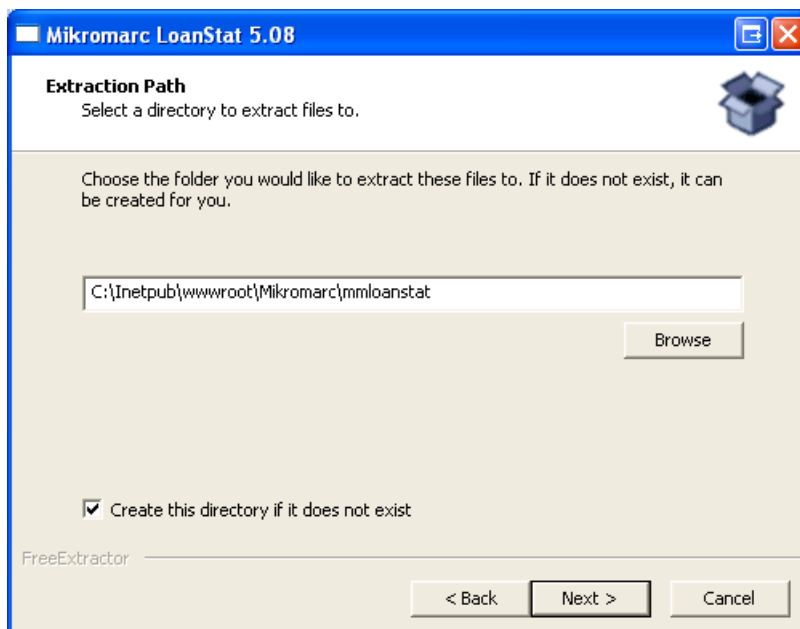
Mikromarc LoanStat 5.08

Extraction Path
Select a directory to extract files to.

Choose the folder you would like to extract these files to. If it does not exist, it can be created for you.

C:\Inetpub\wwwroot\Mikromarc\mmloanstat

Browse

Create this directory if it does not exist

FreeExtractor

< Back

Next >

Cancel